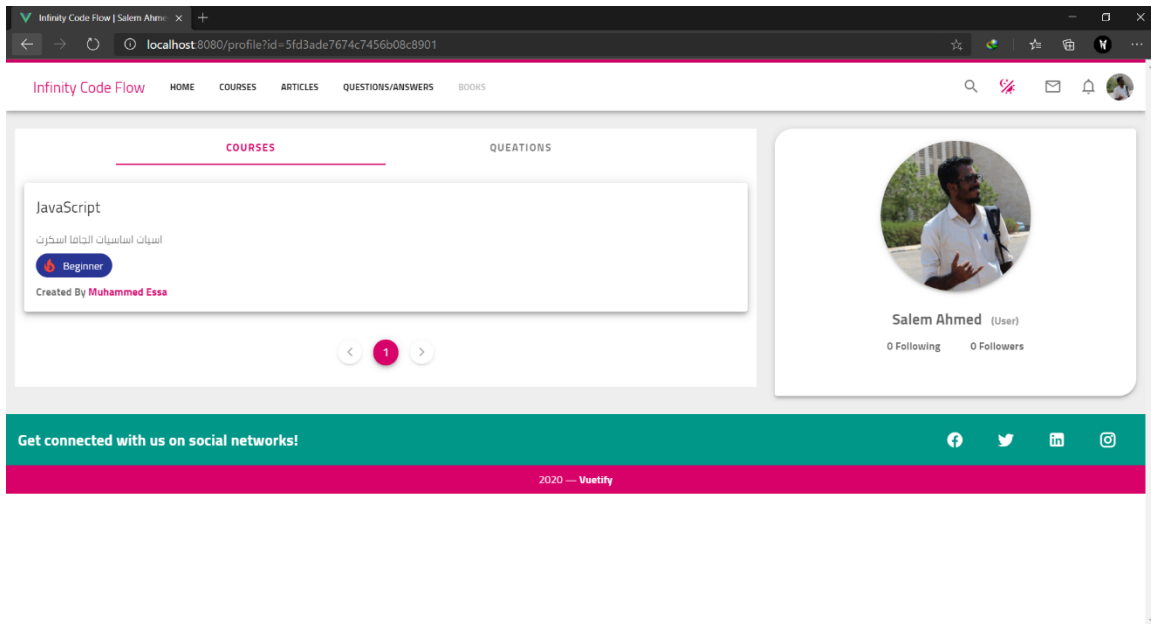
Infinity Code Flow | Salem Ahme ×

localhost:8080/profile?id=5fd3ade7674c7456b08c8901

Infinity Code Flow HOME COURSES ARTICLES QUESTIONS/ANSWERS BOOKS

COURSES QUEATIONS

JavaScript

اسيات اساسيات الجافا اسكرت

Beginner

Created By Muhammed Essa

1

Salem Ahmed (User)

0 Following 0 Followers

Get connected with us on social networks!

2020 — Vuetify